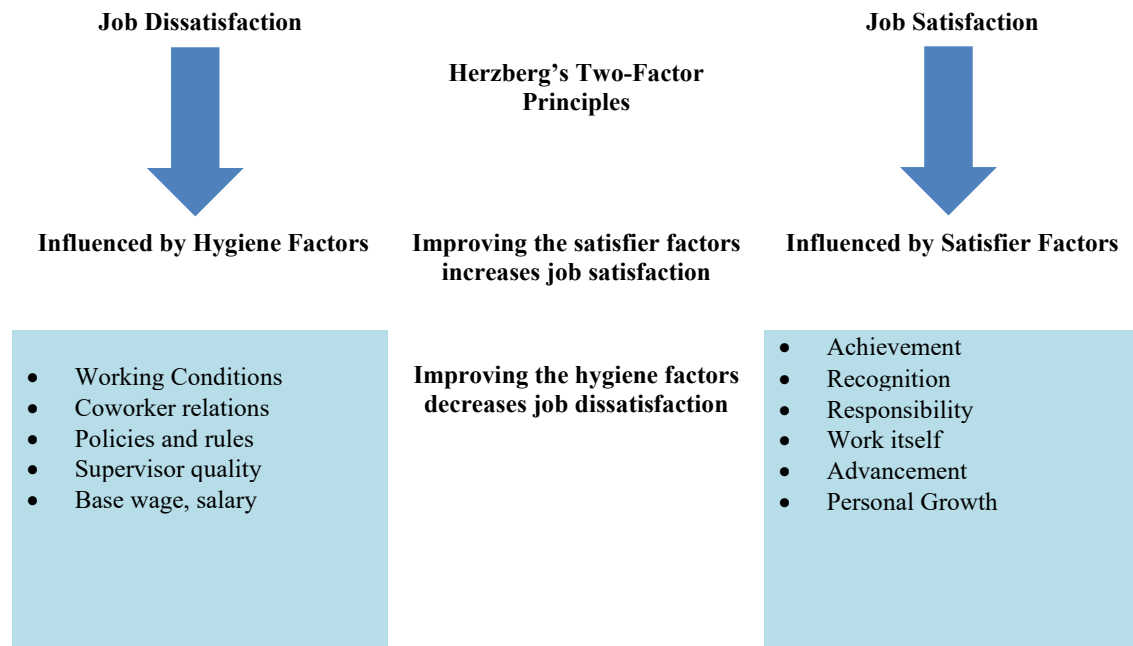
Job Dissatisfaction

Herzberg’s Two-Factor Principles

Job Satisfaction

Influenced by Hygiene Factors

Improving the satisfier factors increases job satisfaction

Influenced by Satisfier Factors

- Working Conditions
- Coworker relations
- Policies and rules
- Supervisor quality
- Base wage, salary

Improving the hygiene factors decreases job dissatisfaction

- Achievement
- Recognition
- Responsibility
- Work itself
- Advancement
- Personal Growth